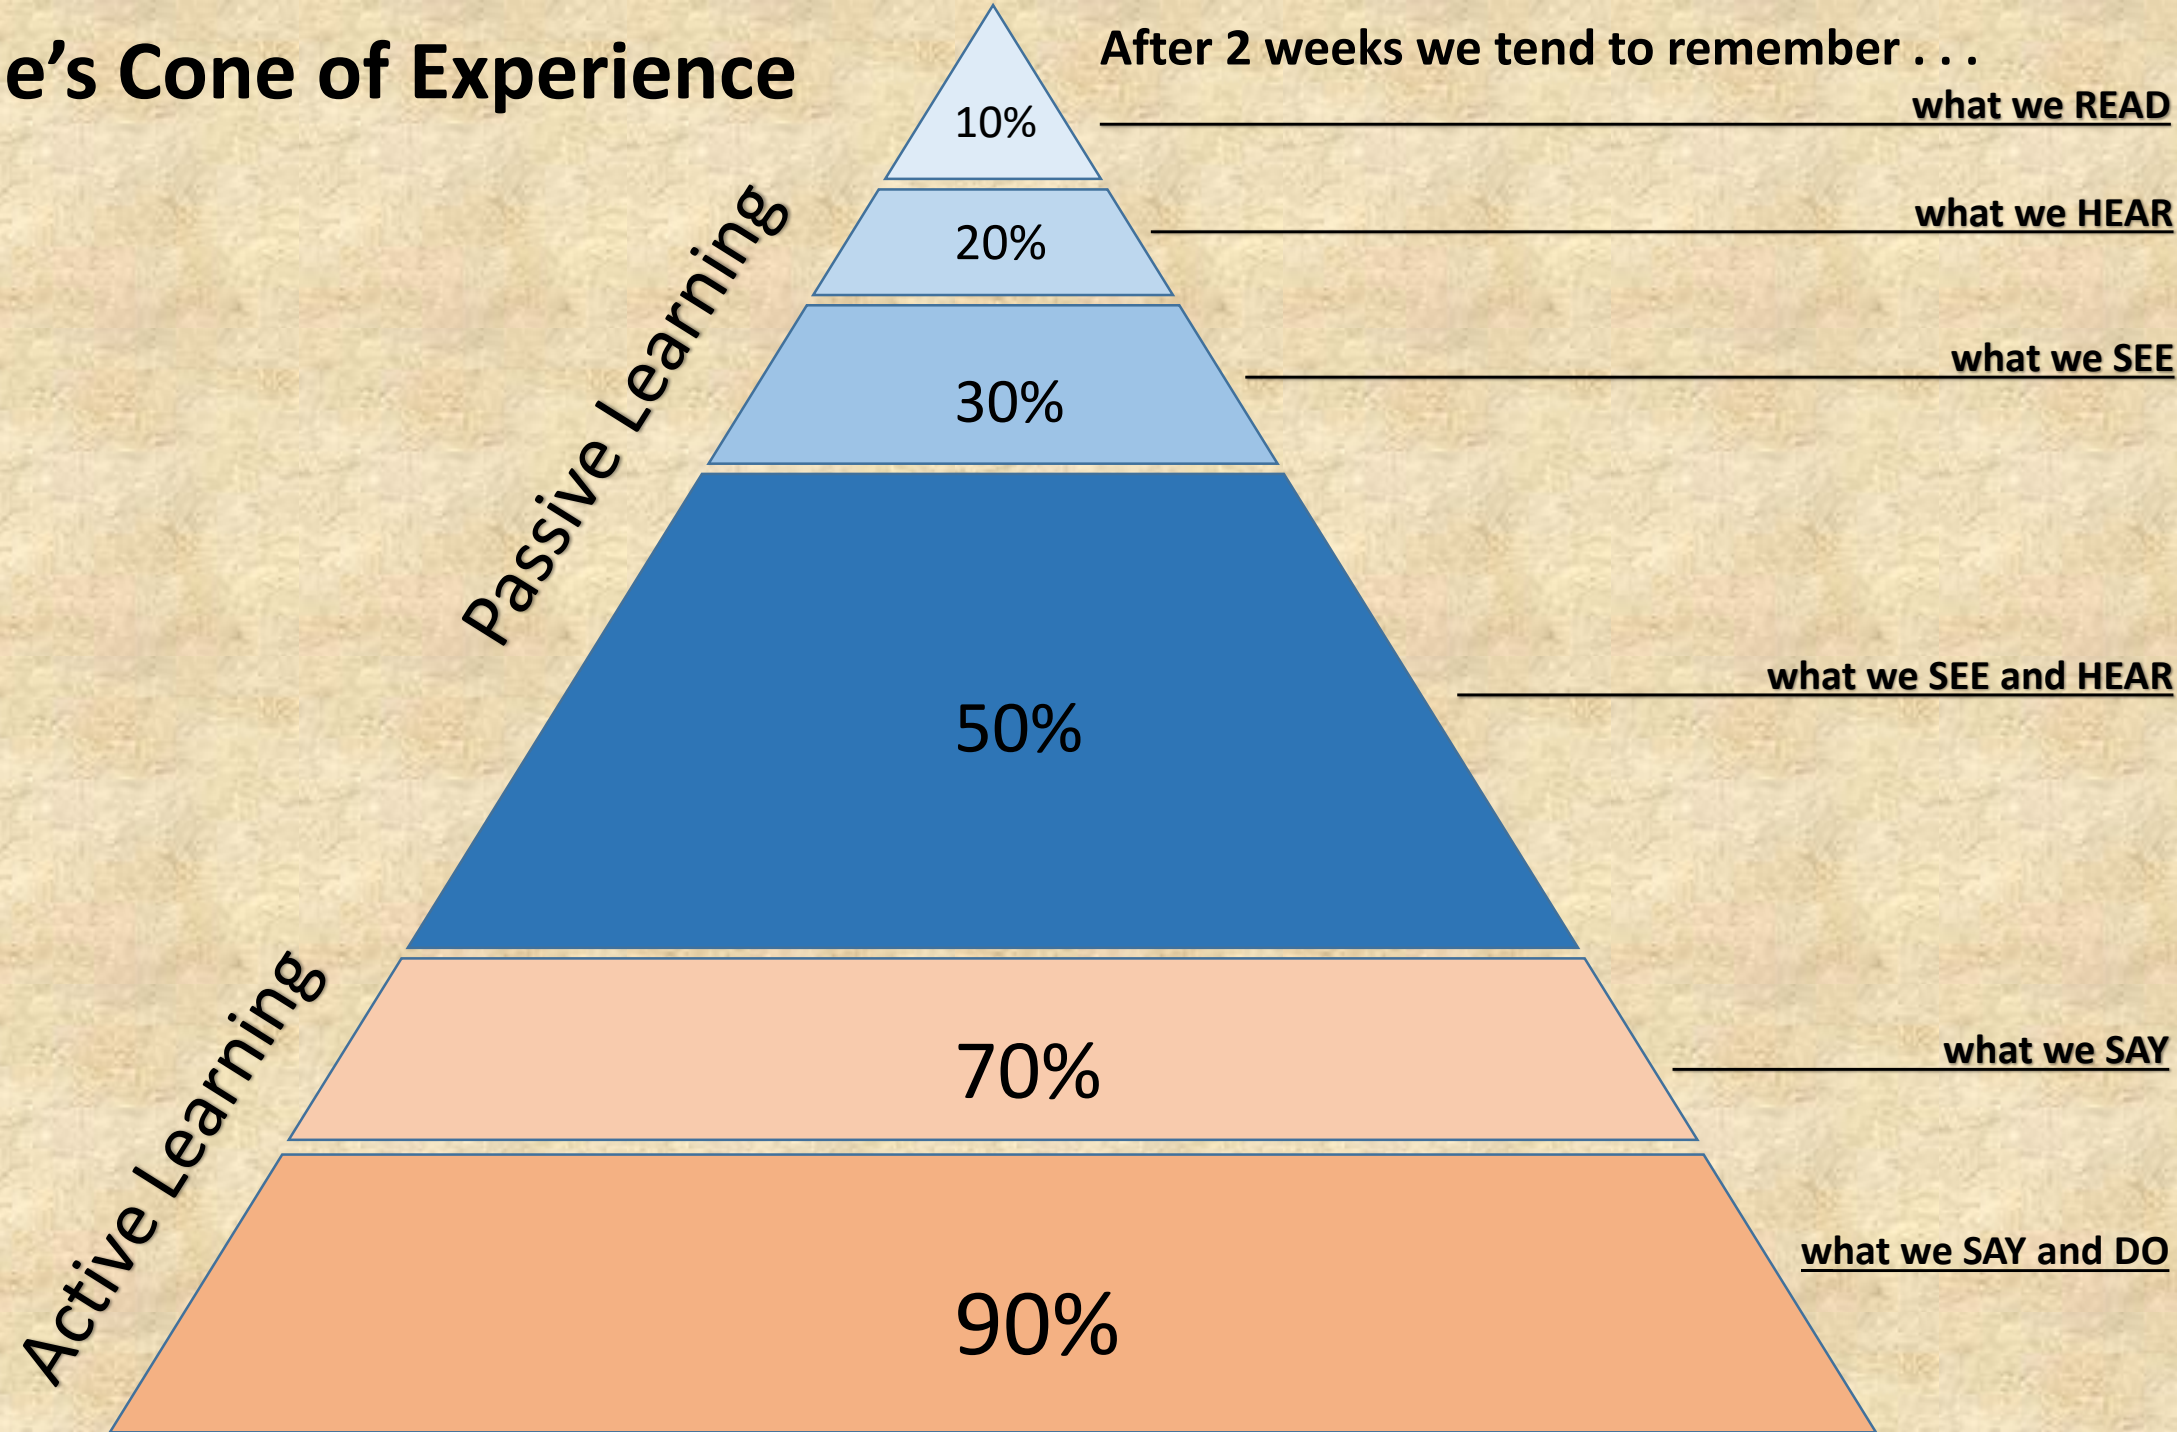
e’s Cone of Experience

After 2 weeks we tend to remember . . .

10%
what we READ

20%
what we HEAR

30%
what we SEE

Passive Learning

50%
what we SEE and HEAR

70%
what we SAY

Active Learning

90%
what we SAY and DO